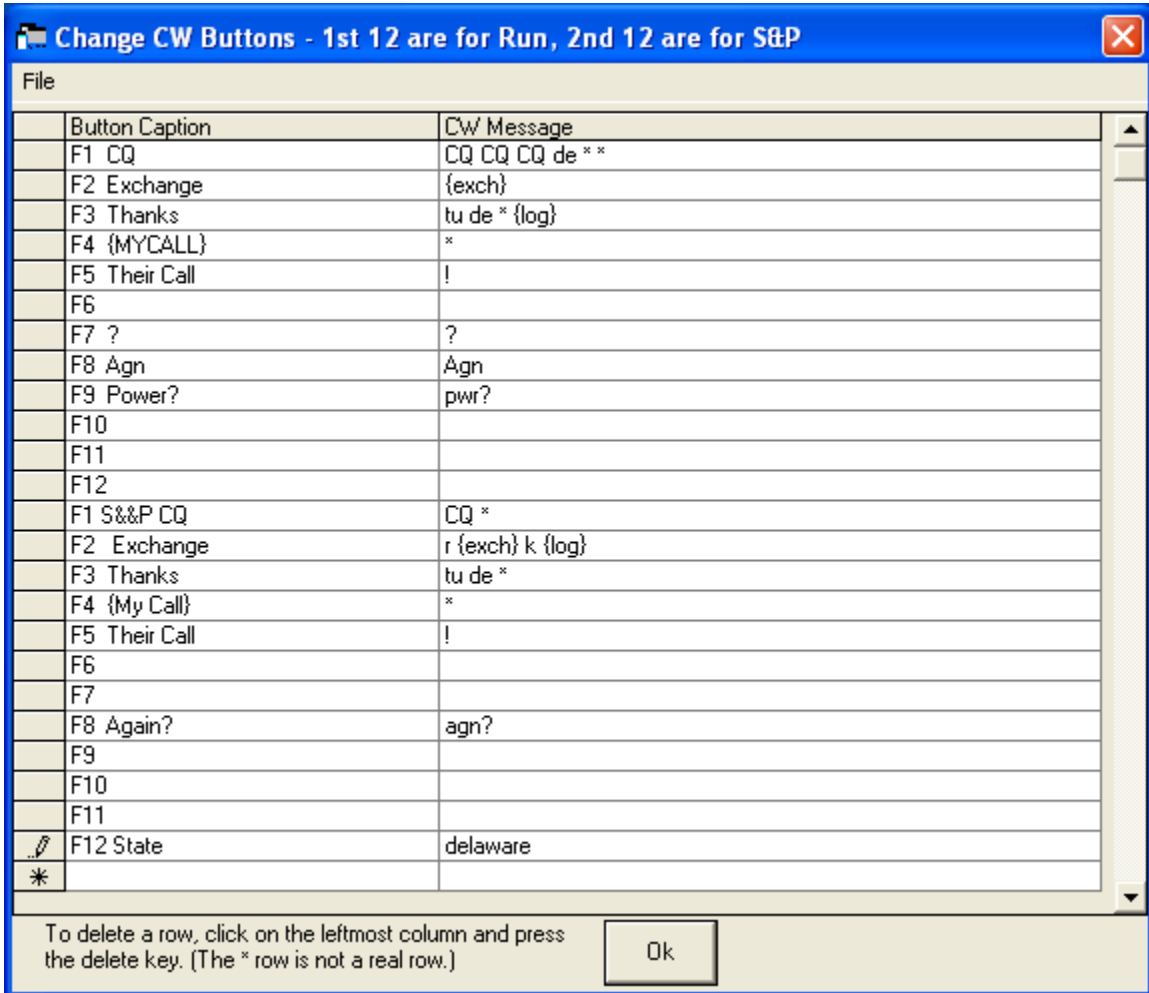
Change CW Buttons - 1st 12 are for Run, 2nd 12 are for S&P

File

| | Button Caption | CW Message |
|---|---|---|
| | F1 CQ | CQ CQ CQ de * * |
| | F2 Exchange | {exch} |
| | F3 Thanks | tu de * {log} |
| | F4 {MYCALL} | * |
| | F5 Their Call | ! |
| | F6 | |
| | F7 ? | ? |
| | F8 Agn | Agn |
| | F9 Power? | pwr? |
| | F10 | |
| | F11 | |
| | F12 | |
| | F1 S&&P CQ | CQ * |
| | F2 Exchange | r {exch} k {log} |
| | F3 Thanks | tu de * |
| | F4 {My Call} | * |
| | F5 Their Call | ! |
| | F6 | |
| | F7 | |
| | F8 Again? | agn? |
| | F9 | |
| | F10 | |
| | F11 | |
| | F12 State | delaware |
| * | | |

To delete a row, click on the leftmost column and press the delete key. (The * row is not a real row.)

Ok